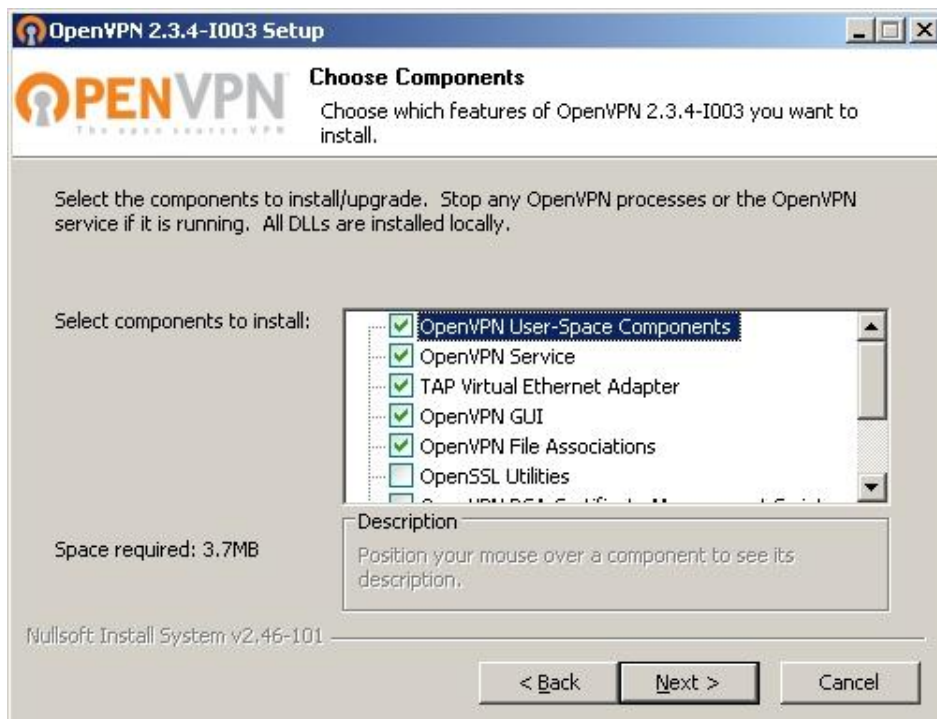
OpenVPN 2.3.4-I003 Setup

OPENVPN
The open source VPN

Choose Components
Choose which features of OpenVPN 2.3.4-I003 you want to install.

Select the components to install/upgrade. Stop any OpenVPN processes or the OpenVPN service if it is running. All DLLs are installed locally.

Select components to install:

OpenVPN User-Space Components
OpenVPN Service
TAP Virtual Ethernet Adapter
OpenVPN GUI
OpenVPN File Associations
OpenSSL Utilities
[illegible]

Space required: 3.7MB

Description
Position your mouse over a component to see its description.

Nullsoft Install System v2.46-101

< Back
Next >
Cancel